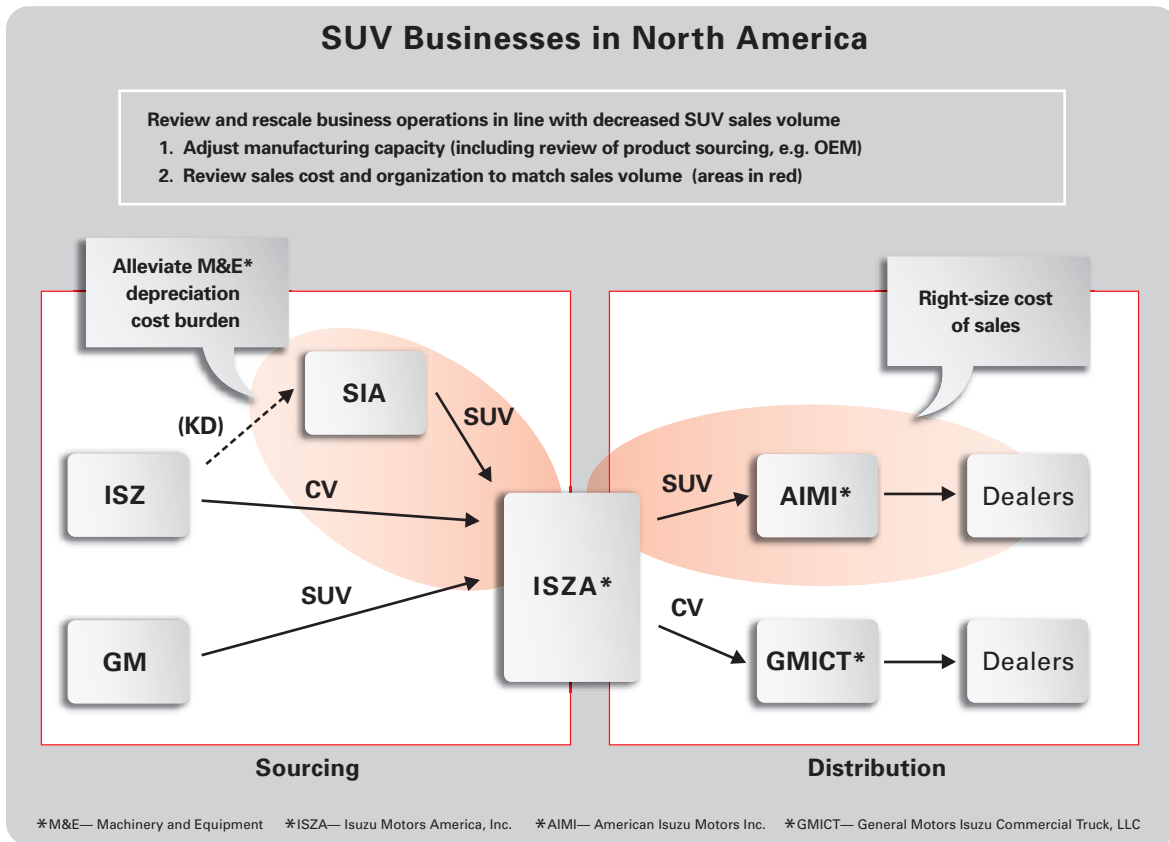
SUV Businesses in North America

Review and rescale business operations in line with decreased SUV sales volume
1. Adjust manufacturing capacity (including review of product sourcing, e.g. OEM)
2. Review sales cost and organization to match sales volume (areas in red)

Alleviate M&E* depreciation cost burden

Right-size cost of sales

SIA

(KD)

SUV

ISZ

CV

ISZA*

SUV

GM

SUV

AIMI*

Dealers

CV

GMICT*

Dealers

Sourcing

Distribution

*M&E— Machinery and Equipment *ISZA— Isuzu Motors America, Inc. *AIMI— American Isuzu Motors Inc. *GMICT— General Motors Isuzu Commercial Truck, LLC